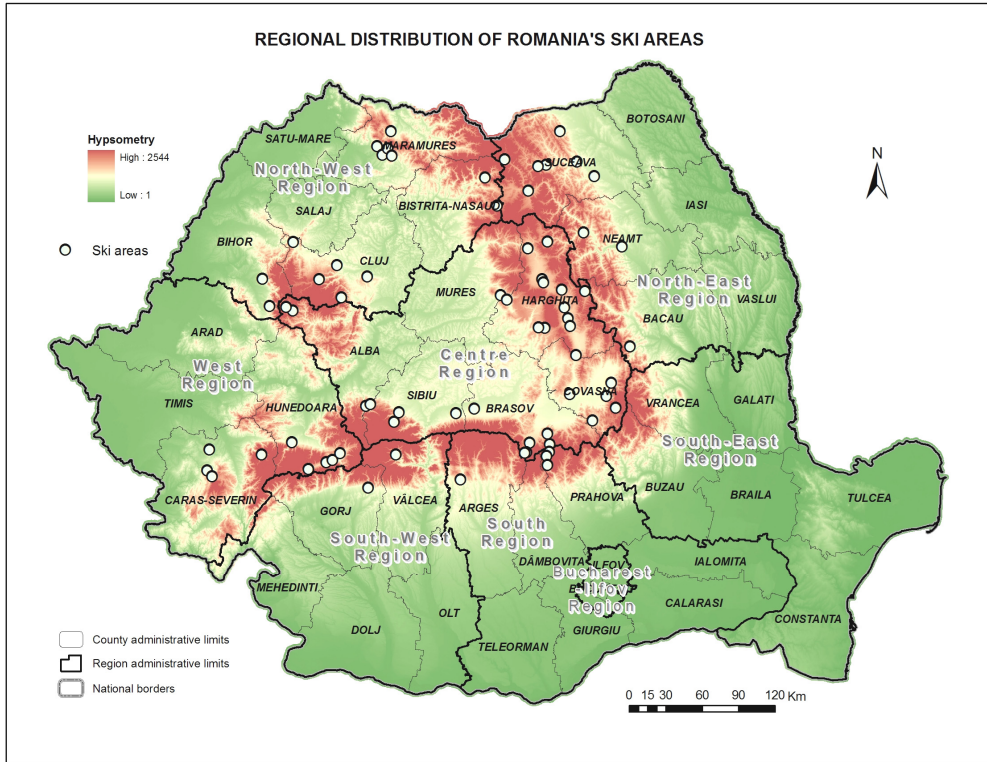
REGIONAL DISTRIBUTION OF ROMANIA'S SKI AREAS

Hypsometry
High : 2544
Low : 1

Ski areas

N

SATU-MARE
MARAMURES
SUCEAVA
BOTOSANI
North-West Region
SALAJ
BISTRITA-NASAUD
IASI
BIHOR
CLUJ
NEAMT
North-East Region
MURES
HARGHITA
VASLUI
ARAD
BACAU
West Region
ALBA
Centre Region
TIMIS
SIBIU
BRASOV
COVASNA
HUNEDOARA
VRANCEA
GALATI
South-East Region
CARAS-SEVERIN
GORJ
VÂLCEA
ARGES
PRAHOVA
BUZAU
BRAILA
TULCEA
South-West Region
South Region
DÂMBOVITA
ILFOV
Bucharest -Ilfov Region
IALOMITA
MEHEDINTI
OLT
CALARASI
DOLJ
GIURGIU
TELEORMAN
CONSTANTA

County administrative limits
Region administrative limits
National borders

0 15 30 60 90 120 Km